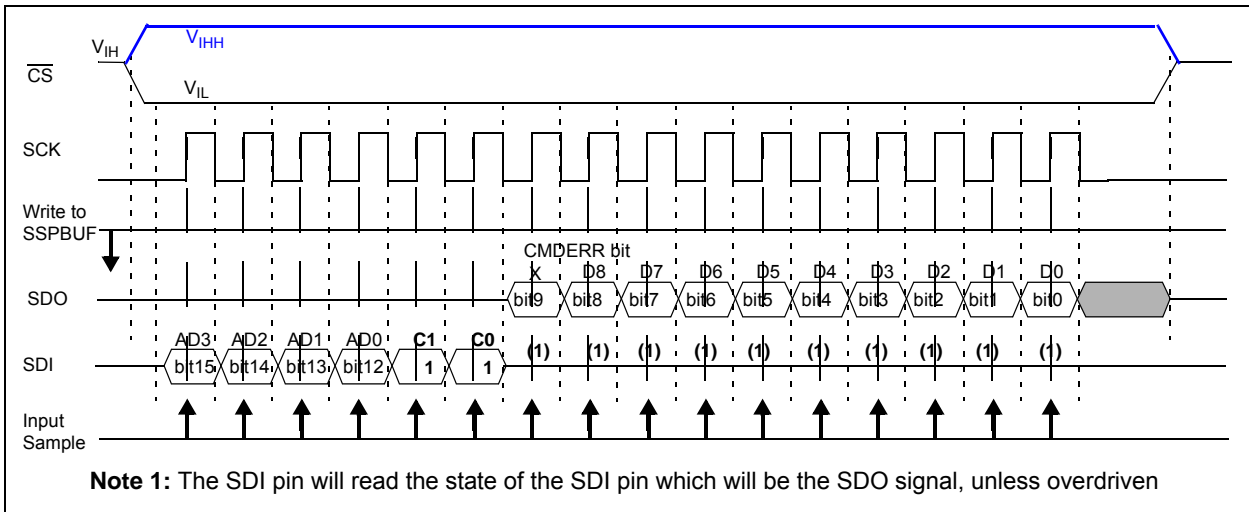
$V_{IH}$ $V_{IHH}$

$\overline{CS}$

$V_{IL}$

SCK

Write to SSPBUF

CMDERR bit

X D8 D7 D6 D5 D4 D3 D2 D1 D0

SDO bit9 bit8 bit7 bit6 bit5 bit4 bit3 bit2 bit1 bit0

AD3 AD2 AD1 AD0 C1 C0

SDI bit15 bit14 bit13 bit12 1 1 (1) (1) (1) (1) (1) (1) (1) (1) (1) (1)

Input Sample

**Note 1:** The SDI pin will read the state of the SDI pin which will be the SDO signal, unless overdriven